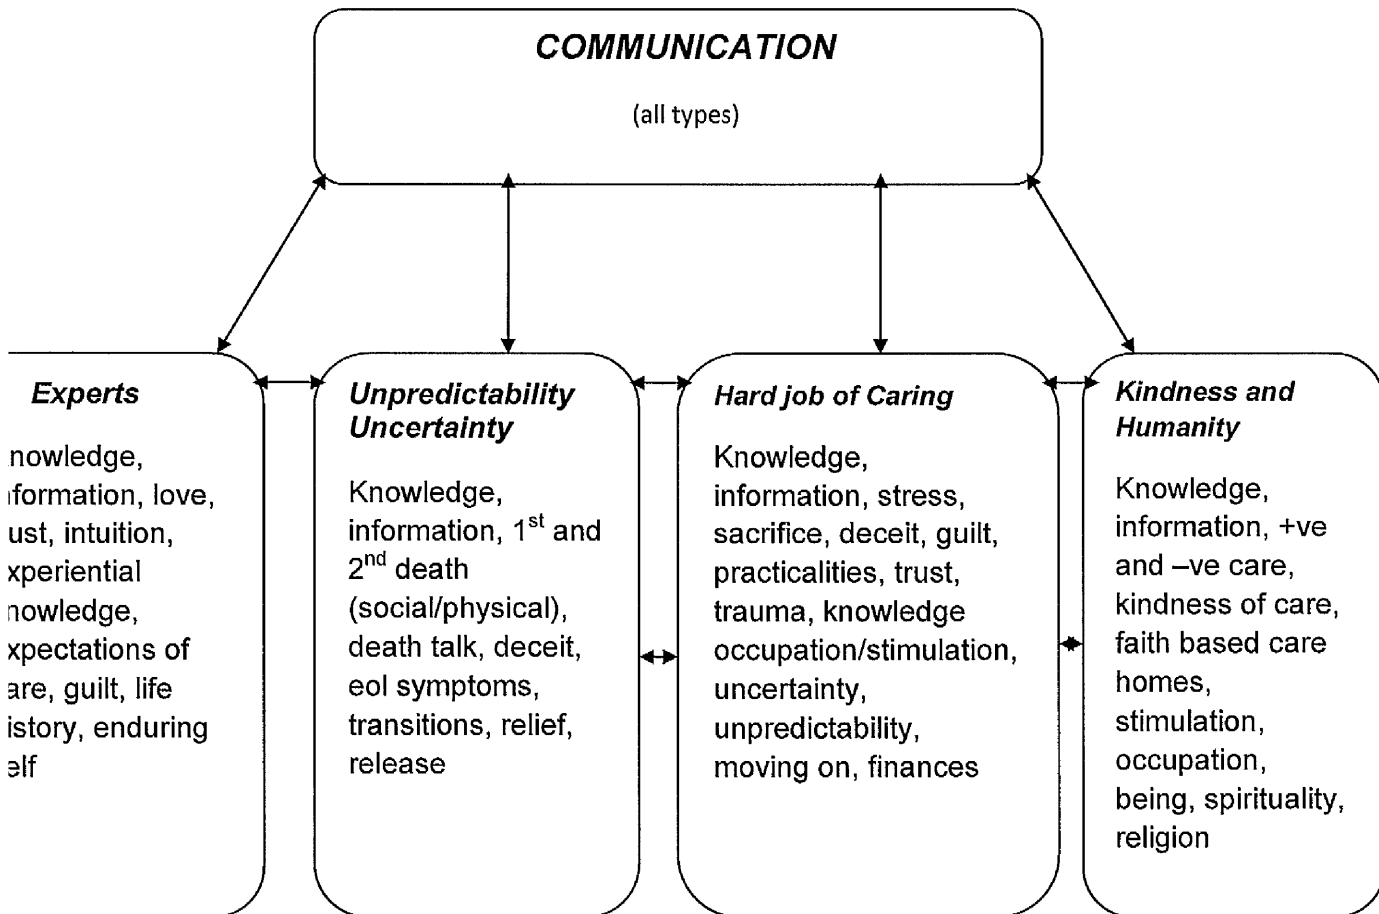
COMMUNICATION

(all types)

Experts

nowledge, ıformation, love, ust, intuition, xperiential nowledge, xpectations of are, guilt, life istory, enduring elf

Unpredictability Uncertainty

Knowledge, information, 1$^{st}$ and 2$^{nd}$ death (social/physical), death talk, deceit, eol symptoms, transitions, relief, release

Hard job of Caring

Knowledge, information, stress, sacrifice, deceit, guilt, practicalities, trust, trauma, knowledge occupation/stimulation, uncertainty, unpredictability, moving on, finances

Kindness and Humanity

Knowledge, information, +ve and –ve care, kindness of care, faith based care homes, stimulation, occupation, being, spirituality, religion